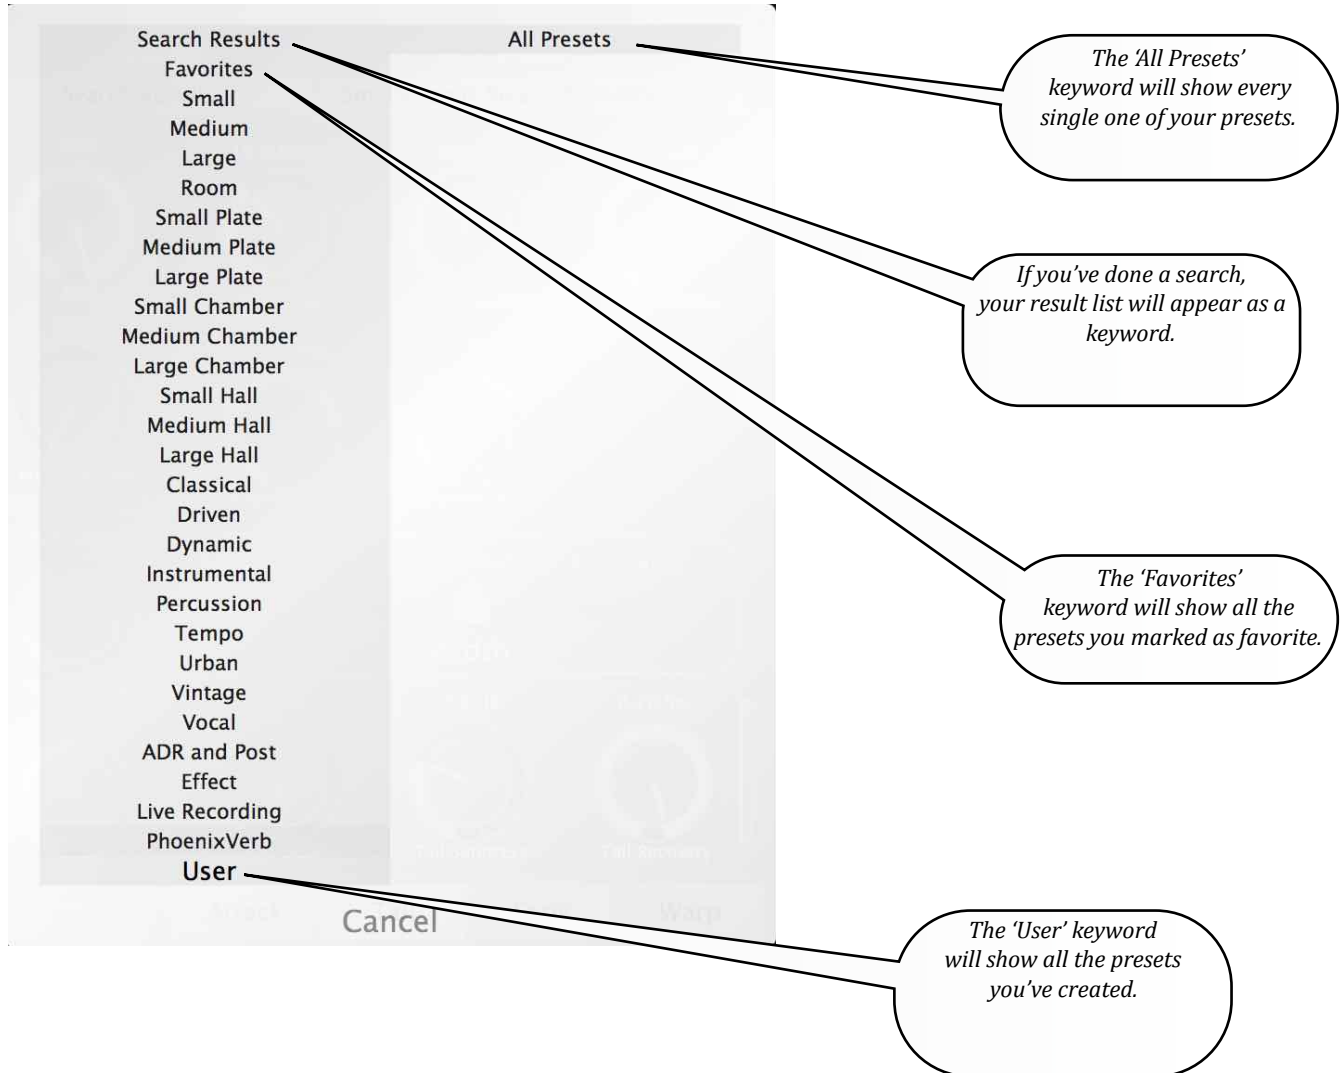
Search Results
Favorites
Small
Medium
Large
Room
Small Plate
Medium Plate
Large Plate
Small Chamber
Medium Chamber
Large Chamber
Small Hall
Medium Hall
Large Hall
Classical
Driven
Dynamic
Instrumental
Percussion
Tempo
Urban
Vintage
Vocal
ADR and Post
Effect
Live Recording
PhoenixVerb
User

All Presets

Cancel

The 'All Presets' keyword will show every single one of your presets.

If you've done a search, your result list will appear as a keyword.

The 'Favorites' keyword will show all the presets you marked as favorite.

The 'User' keyword will show all the presets you've created.